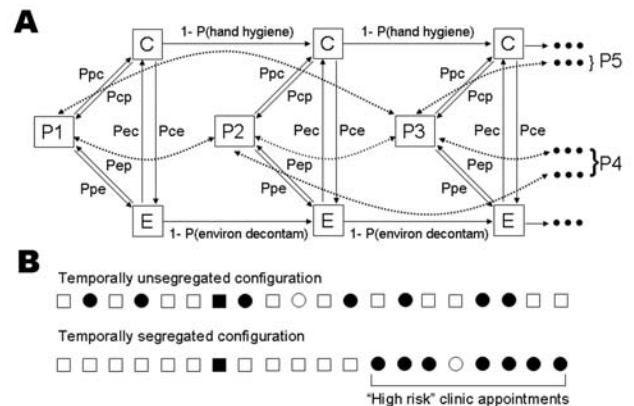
A

1- P(hand hygiene)

1- P(hand hygiene)

C

C

C

Ppc

Pcp

Ppc

Pcp

Ppc

Pcp

} P5

P1

Pec

Pce

P2

Pec

Pce

P3

Pec

Pce

Pep

Pep

Pep

}P4

Ppe

Ppe

Ppe

E

E

E

1- P(environ decontam)

1- P(environ decontam)

B

Temporally unsegregated configuration

Temporally segregated configuration

"High risk" clinic appointments